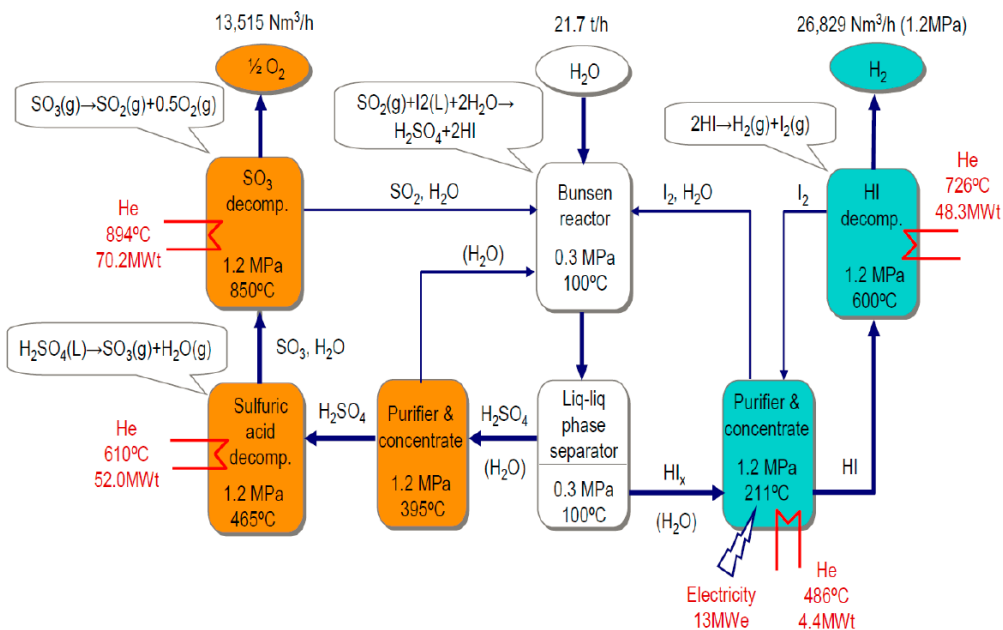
13,515 Nm$^3$/h

½ O$_2$

$SO_3(g) \rightarrow SO_2(g)+0.5O_2(g)$

SO$_3$ decomp.

1.2 MPa 850ºC

He 894ºC 70.2MWt

$H_2SO_4(L) \rightarrow SO_3(g)+H_2O(g)$

SO$_3$, H$_2$O

Sulfuric acid decomp.

1.2 MPa 465ºC

He 610ºC 52.0MWt

H$_2$SO$_4$

Purifier & concentrate

1.2 MPa 395ºC

(H$_2$O)

21.7 t/h

H$_2$O

$SO_2(g)+I2(L)+2H_2O \rightarrow H_2SO_4+2HI$

SO$_2$, H$_2$O

Bunsen reactor

0.3 MPa 100ºC

H$_2$SO$_4$

(H$_2$O)

Liq-liq phase separator

0.3 MPa 100ºC

HI$_x$

(H$_2$O)

26,829 Nm$^3$/h (1.2MPa)

H$_2$

$2HI \rightarrow H_2(g)+I_2(g)$

I$_2$, H$_2$O

I$_2$

HI decomp.

1.2 MPa 600ºC

He 726ºC 48.3MWt

Purifier & concentrate

1.2 MPa 211ºC

HI

Electricity 13MWe

He 486ºC 4.4MWt